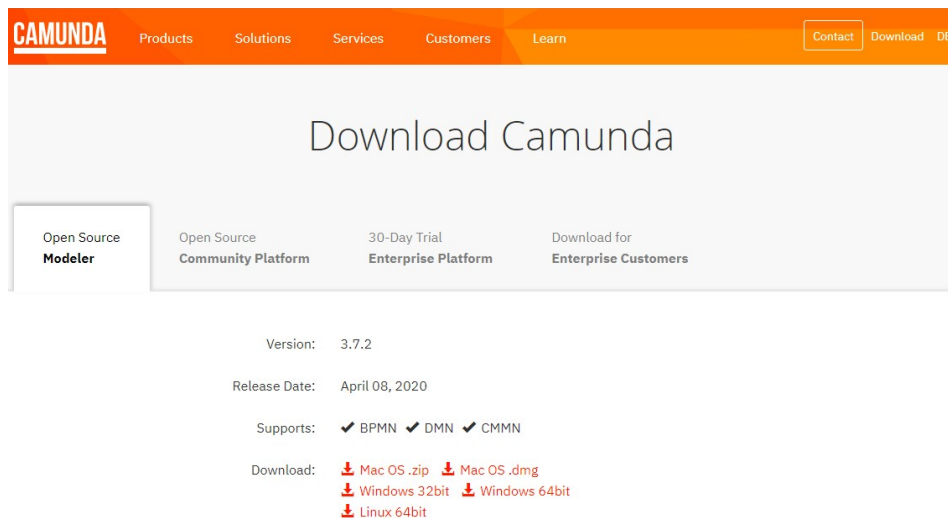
CAMUNDA Products Solutions Services Customers Learn Contact Download DE

Download Camunda

Open Source
Modeler

Open Source
Community Platform

30-Day Trial
Enterprise Platform

Download for
Enterprise Customers

| | |
|---|---|
| Version: | 3.7.2 |
| Release Date: | April 08, 2020 |
| Supports: | ✔ BPMN ✔ DMN ✔ CMMN |
| Download: | Mac OS .zip Mac OS .dmg Windows 32bit Windows 64bit Linux 64bit |